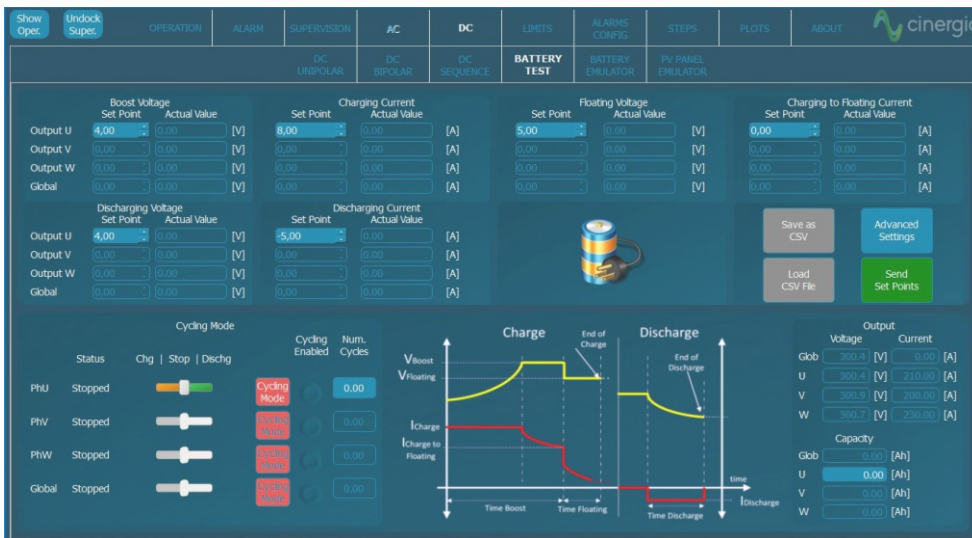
Show Oper.
Undock Super.
OPERATION
ALARM
SUPERVISION
AC
DC
LIMITS
ALARMS CONFIG
STEPS
PLOTS
ABOUT
cinergia

DC UNIPOLAR
DC BIPOLAR
DC SEQUENCE
BATTERY TEST
BATTERY EMULATOR
PV PANEL EMULATOR

Boost Voltage
Set Point | Actual Value
Output U | 4,00 | 0,00 | [V]
Output V | 0,00 | 0,00 | [V]
Output W | 0,00 | 0,00 | [V]
Global | 0,00 | 0,00 | [V]

Charging Current
Set Point | Actual Value
8,00 | 0,00 | [A]
0,00 | 0,00 | [A]
0,00 | 0,00 | [A]
0,00 | 0,00 | [A]

Floating Voltage
Set Point | Actual Value
5,00 | 0,00 | [V]
0,00 | 0,00 | [V]
0,00 | 0,00 | [V]
0,00 | 0,00 | [V]

Charging to Floating Current
Set Point | Actual Value
0,00 | 0,00 | [A]
0,00 | 0,00 | [A]
0,00 | 0,00 | [A]
0,00 | 0,00 | [A]

Discharging Voltage
Set Point | Actual Value
Output U | 4,00 | 0,00 | [V]
Output V | 0,00 | 0,00 | [V]
Output W | 0,00 | 0,00 | [V]
Global | 0,00 | 0,00 | [V]

Discharging Current
Set Point | Actual Value
-5,00 | 0,00 | [A]
0,00 | 0,00 | [A]
0,00 | 0,00 | [A]
0,00 | 0,00 | [A]

Save as CSV
Advanced Settings
Load CSV File
Send Set Points

Cycling Mode
Status | Chg | Stop | Dischg | Cycling Enabled | Num. Cycles
PhU | Stopped | Cycling Mode | 0.00
PhV | Stopped | Cycling Mode | 0.00
PhW | Stopped | Cycling Mode | 0.00
Global | Stopped | Cycling Mode | 0.00

Charge
Discharge
End of Charge
End of Discharge
$V_{Boost}$
$V_{Floating}$
$I_{Charge}$
$I_{Charge\ to\ Floating}$
time
$I_{Discharge}$
Time Boost
Time Floating
Time Discharge

Output
Voltage | Current
Glob | 300.4 | [V] | 0.00 | [A]
U | 300.4 | [V] | 210.00 | [A]
V | 300.9 | [V] | 200.00 | [A]
W | 300.7 | [V] | 230.00 | [A]

Capacity
Glob | 0.00 | [Ah]
U | 0.00 | [Ah]
V | 0.00 | [Ah]
W | 0.00 | [Ah]